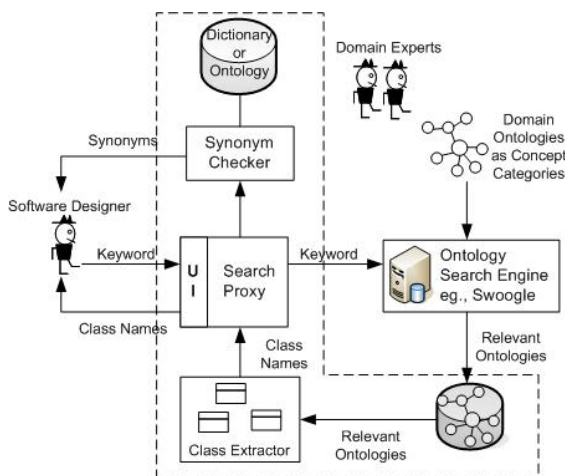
Dictionary or Ontology

Domain Experts

Synonyms

Synonym Checker

Domain Ontologies as Concept Categories

Software Designer

Keyword

U I

Search Proxy

Keyword

Ontology Search Engine eg., Swoogle

Class Names

Class Names

Relevant Ontologies

Class Extractor

Relevant Ontologies